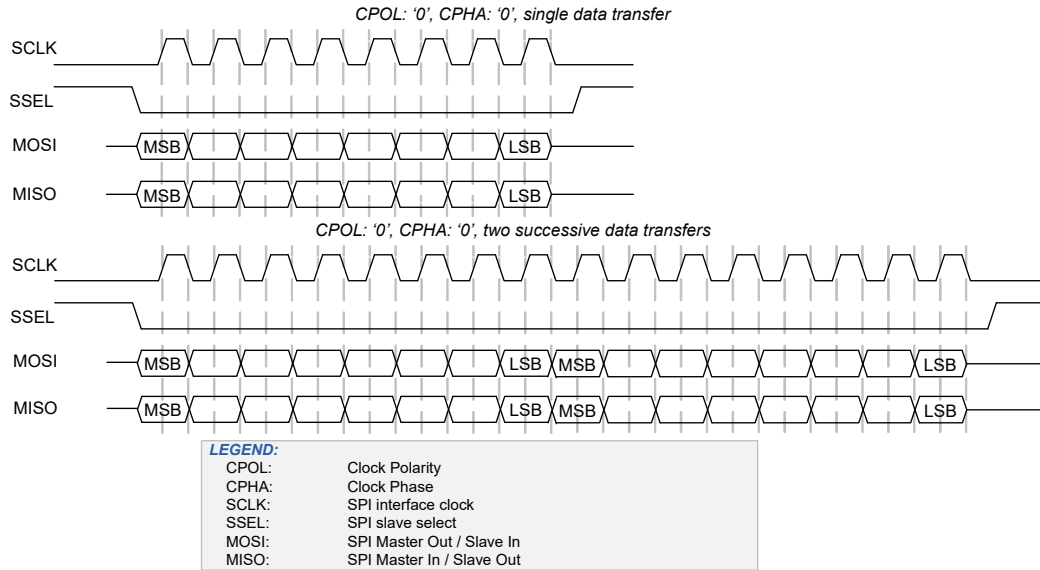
CPOL: '0', CPHA: '0', single data transfer

SCLK

SSEL

MOSI MSB LSB

MISO MSB LSB

CPOL: '0', CPHA: '0', two successive data transfers

SCLK

SSEL

MOSI MSB LSB MSB LSB

MISO MSB LSB MSB LSB

LEGEND:

| | |
|---|---|
| CPOL: | Clock Polarity |
| CPHA: | Clock Phase |
| SCLK: | SPI interface clock |
| SSEL: | SPI slave select |
| MOSI: | SPI Master Out / Slave In |
| MISO: | SPI Master In / Slave Out |